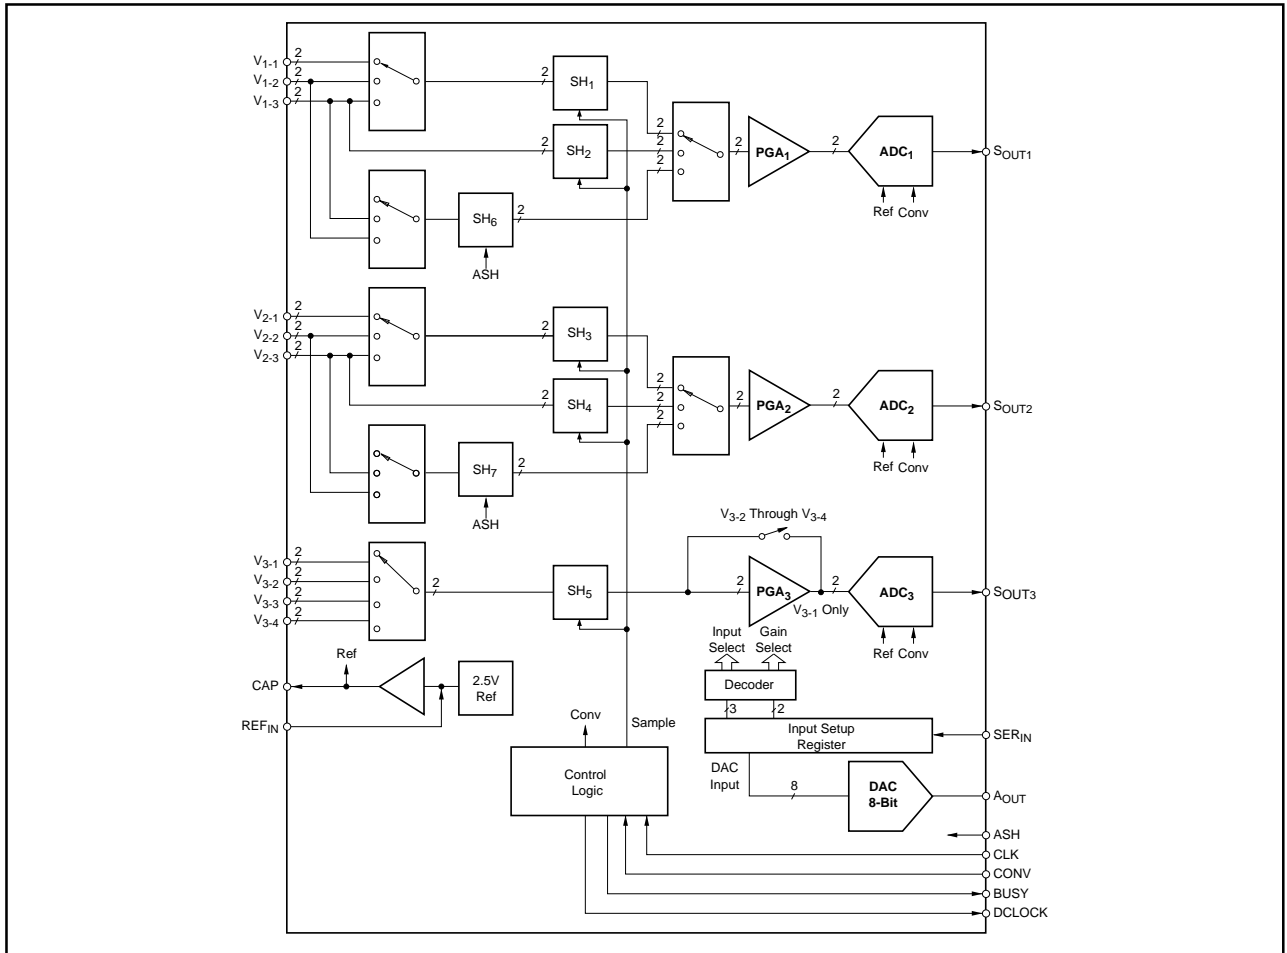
$V_{1-1}$ 2
$V_{1-2}$ 2
$V_{1-3}$ 2

2 $SH_1$
2 $SH_2$
2 2 2 2 $PGA_1$ 2 $ADC_1$ $S_{OUT1}$
Ref Conv

$SH_6$ 2
ASH

$V_{2-1}$ 2
$V_{2-2}$ 2
$V_{2-3}$ 2

2 $SH_3$
2 $SH_4$
2 2 2 2 $PGA_2$ 2 $ADC_2$ $S_{OUT2}$
Ref Conv

$SH_7$ 2
ASH

$V_{3-2}$ Through $V_{3-4}$

$V_{3-1}$ 2
$V_{3-2}$ 2
$V_{3-3}$ 2
$V_{3-4}$ 2

2 $SH_5$ 2 $PGA_3$ 2 $ADC_3$ $S_{OUT3}$
$V_{3-1}$ Only
Ref Conv

Input Select
Gain Select
Decoder
3 2

Ref
CAP
2.5V Ref
$REF_{IN}$

Conv
Sample

Input Setup Register
$SER_{IN}$

Control Logic

DAC Input
8
DAC 8-Bit
$A_{OUT}$

ASH
CLK
CONV
BUSY
DCLOCK